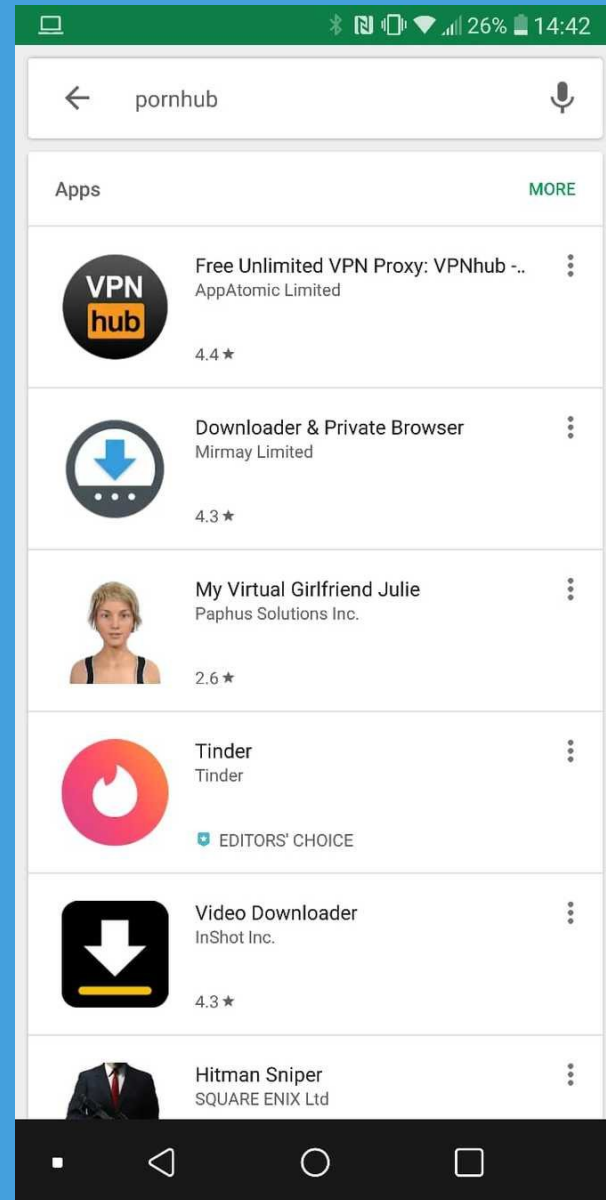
26% 14:42

pornhub

Apps MORE

VPN hub

Free Unlimited VPN Proxy: VPNhub -..
AppAtomic Limited
4.4 ★

Downloader & Private Browser
Mirmay Limited
4.3 ★

My Virtual Girlfriend Julie
Paphus Solutions Inc.
2.6 ★

Tinder
Tinder
EDITORS' CHOICE

Video Downloader
InShot Inc.
4.3 ★

Hitman Sniper
SQUARE ENIX Ltd